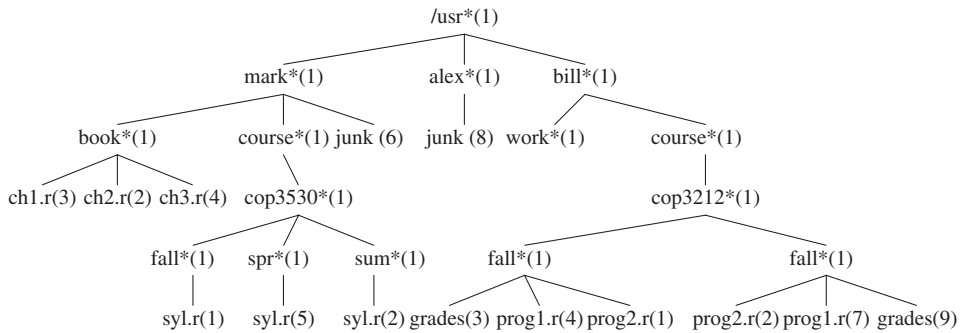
/usr*(1)

mark*(1) alex*(1) bill*(1)

book*(1) course*(1) junk (6) junk (8) work*(1) course*(1)

ch1.r(3) ch2.r(2) ch3.r(4) cop3530*(1) cop3212*(1)

fall*(1) spr*(1) sum*(1) fall*(1) fall*(1)

syl.r(1) syl.r(5) syl.r(2) grades(3) prog1.r(4) prog2.r(1) prog2.r(2) prog1.r(7) grades(9)